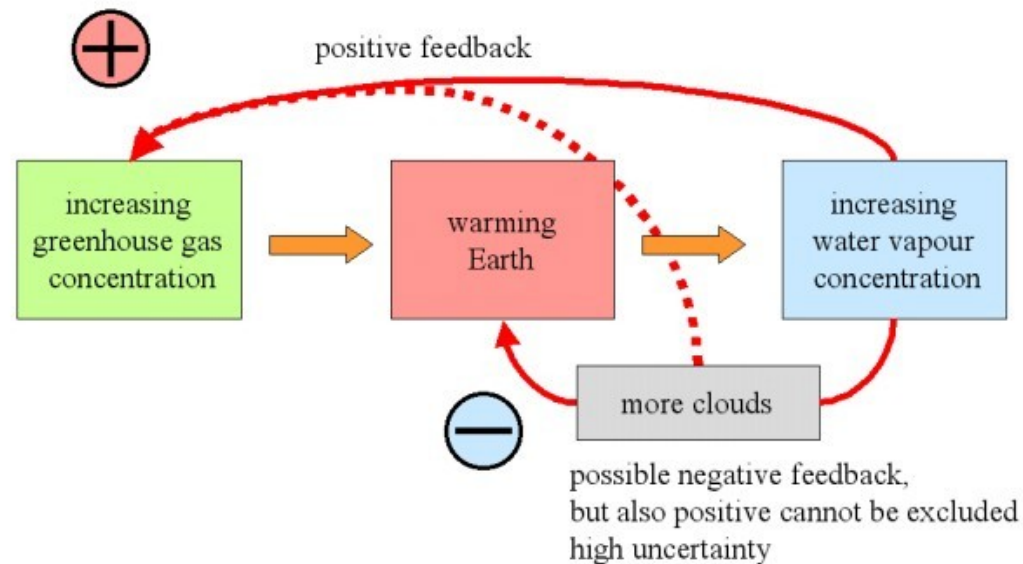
+

positive feedback

increasing greenhouse gas concentration

warming Earth

increasing water vapour concentration

more clouds

−

possible negative feedback,
but also positive cannot be excluded
high uncertainty